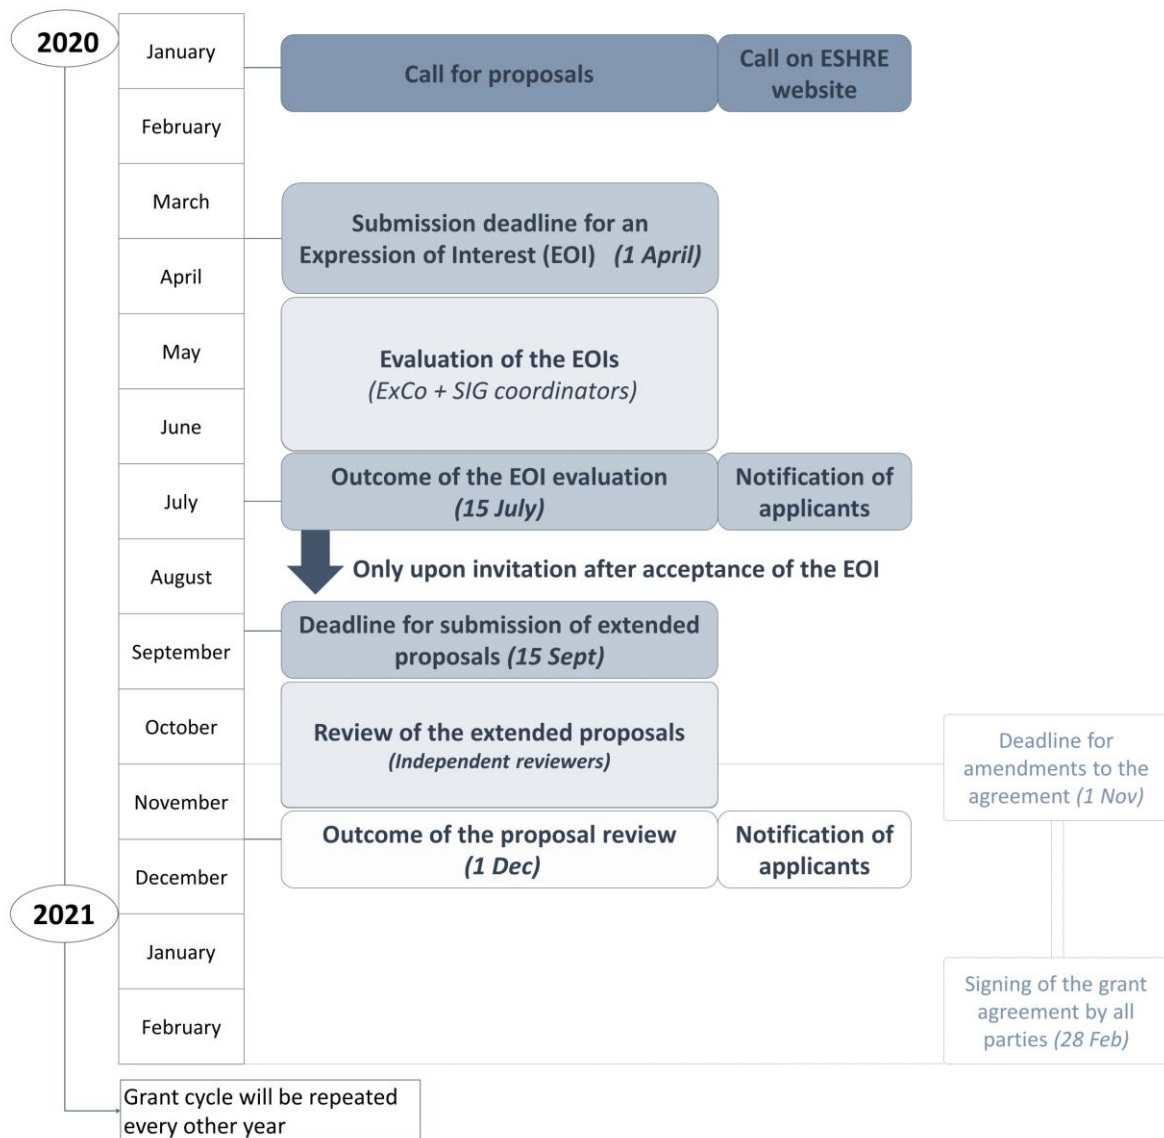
2020

January

Call for proposals

Call on ESHRE website

February

March

Submission deadline for an Expression of Interest (EOI) *(1 April)*

April

May

Evaluation of the EOIs *(ExCo + SIG coordinators)*

June

July

Outcome of the EOI evaluation *(15 July)*

Notification of applicants

August

Only upon invitation after acceptance of the EOI

September

Deadline for submission of extended proposals *(15 Sept)*

October

Review of the extended proposals *(Independent reviewers)*

Deadline for amendments to the agreement *(1 Nov)*

November

Outcome of the proposal review *(1 Dec)*

Notification of applicants

December

2021

January

February

Signing of the grant agreement by all parties *(28 Feb)*

Grant cycle will be repeated every other year